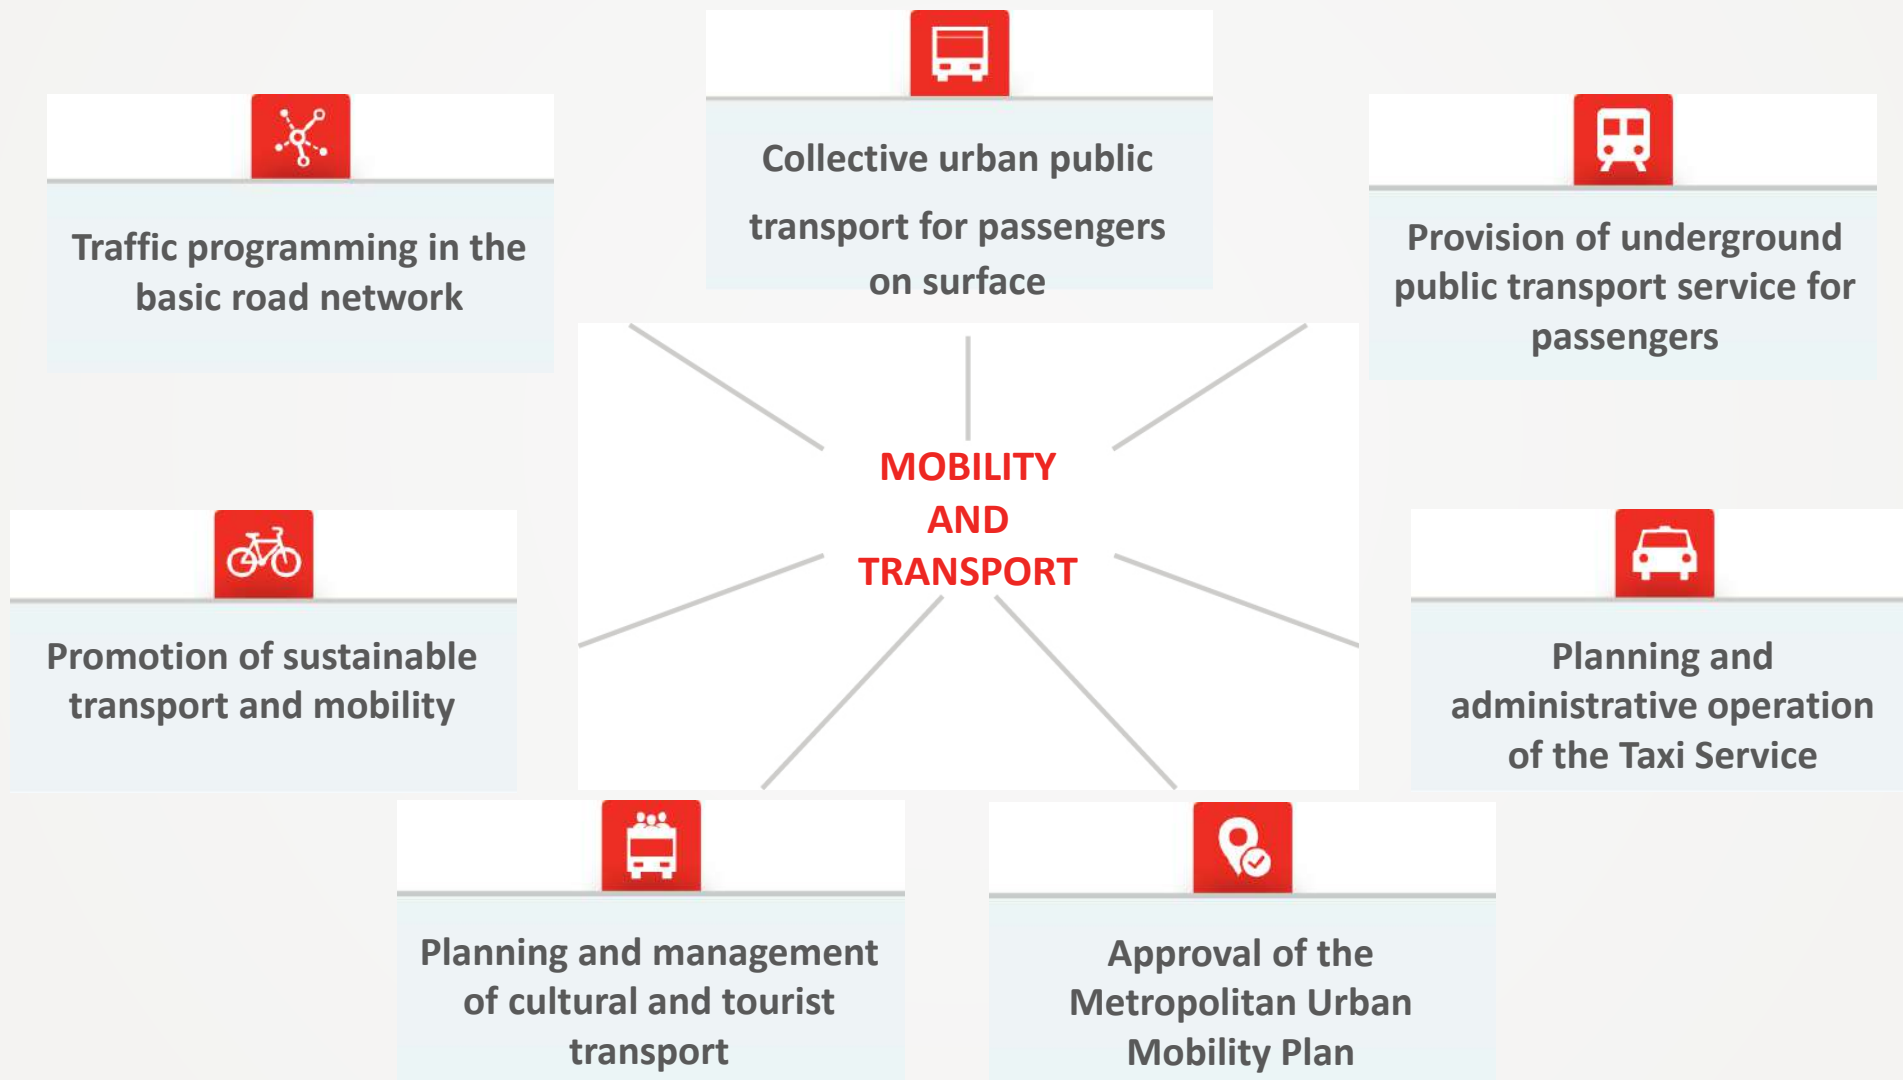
Collective urban public transport for passengers on surface

Traffic programming in the basic road network

Provision of underground public transport service for passengers

MOBILITY AND TRANSPORT

Promotion of sustainable transport and mobility

Planning and administrative operation of the Taxi Service

Planning and management of cultural and tourist transport

Approval of the Metropolitan Urban Mobility Plan